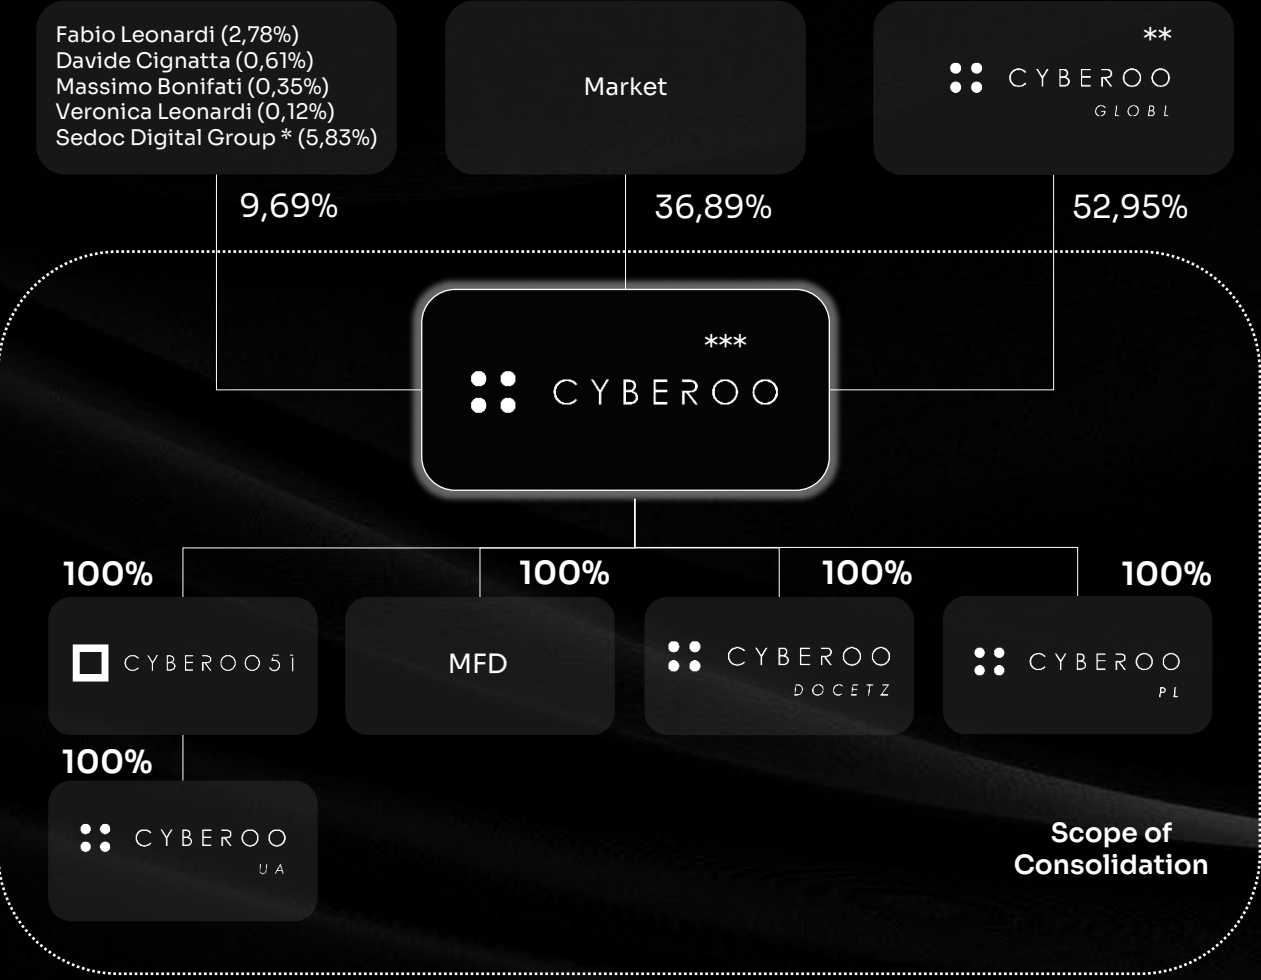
Fabio Leonardi (2,78%)
Davide Cignatta (0,61%)
Massimo Bonifati (0,35%)
Veronica Leonardi (0,12%)
Sedoc Digital Group * (5,83%)

Market

**
CYBEROO
GLOBL

9,69%

36,89%

52,95%

***
CYBEROO

100%

100%

100%

100%

CYBEROO51

MFD

CYBEROO
DOCETZ

CYBEROO
PL

100%

CYBEROO
UA

Scope of Consolidation